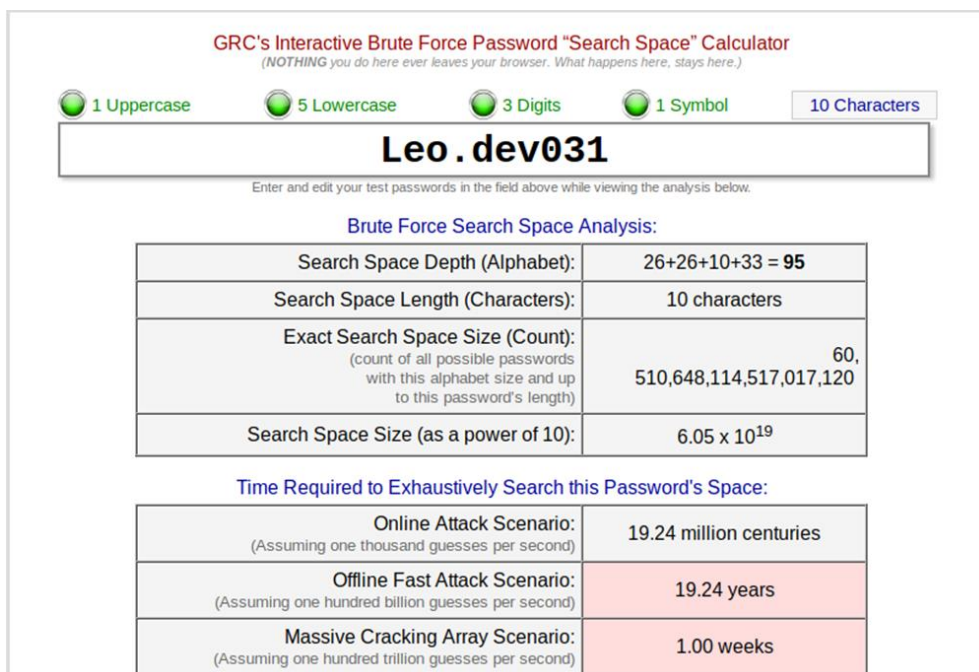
GRC's Interactive Brute Force Password “Search Space” Calculator
(NOTHING you do here ever leaves your browser. What happens here, stays here.)

1 Uppercase 5 Lowercase 3 Digits 1 Symbol 10 Characters

Leo.dev031

Enter and edit your test passwords in the field above while viewing the analysis below.

Brute Force Search Space Analysis:

| | |
|---|---|
| Search Space Depth (Alphabet): | 26+26+10+33 = **95** |
| Search Space Length (Characters): | 10 characters |
| Exact Search Space Size (Count): (count of all possible passwords with this alphabet size and up to this password's length) | 60, 510,648,114,517,017,120 |
| Search Space Size (as a power of 10): | $6.05 \times 10^{19}$ |

Time Required to Exhaustively Search this Password's Space:

| | |
|---|---|
| Online Attack Scenario: (Assuming one thousand guesses per second) | 19.24 million centuries |
| Offline Fast Attack Scenario: (Assuming one hundred billion guesses per second) | 19.24 years |
| Massive Cracking Array Scenario: (Assuming one hundred trillion guesses per second) | 1.00 weeks |